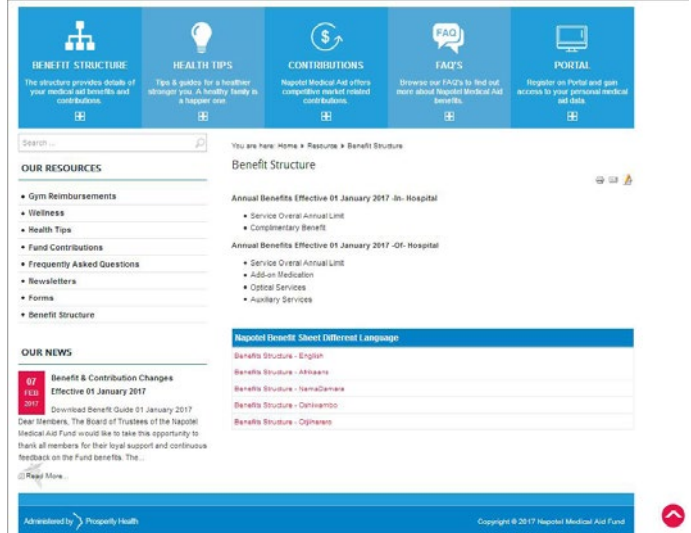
BENEFIT STRUCTURE
The structure provides details of your medical aid benefits and contributions.

HEALTH TIPS
Tips & guides for a healthier stronger you. A healthy family is a happier one.

CONTRIBUTIONS
Napotel Medical Aid offers competitive market related contributions.

FAQ'S
Browse our FAQ's to find out more about Napotel Medical Aid benefits.

PORTAL
Register on Portal and gain access to your personal medical aid data.

Search ...

OUR RESOURCES
• Gym Reimbursements
• Wellness
• Health Tips
• Fund Contributions
• Frequently Asked Questions
• Newsletters
• Forms
• Benefit Structure

OUR NEWS
07 FEB 2017
Benefit & Contribution Changes Effective 01 January 2017
Download Benefit Guide 01 January 2017 Dear Members, The Board of Trustees of the Napotel Medical Aid Fund would like to take this opportunity to thank all members for their loyal support and continuous feedback on the Fund benefits. The...
Read More...

You are here: Home ▸ Resource ▸ Benefit Structure

Benefit Structure

Annual Benefits Effective 01 January 2017 -In- Hospital
• Service Overal Annual Limit
• Complimentary Benefit

Annual Benefits Effective 01 January 2017 -Of- Hospital
• Service Overal Annual Limit
• Add-on Medication
• Optical Services
• Auxiliary Services

Napotel Benefit Sheet Different Language
Benefits Structure - English
Benefits Structure - Afrikaans
Benefits Structure - NamaDamara
Benefits Structure - Oshiwambo
Benefits Structure - Otjiherero

Administered by Prosperity Health
Copyright © 2017 Napotel Medical Aid Fund